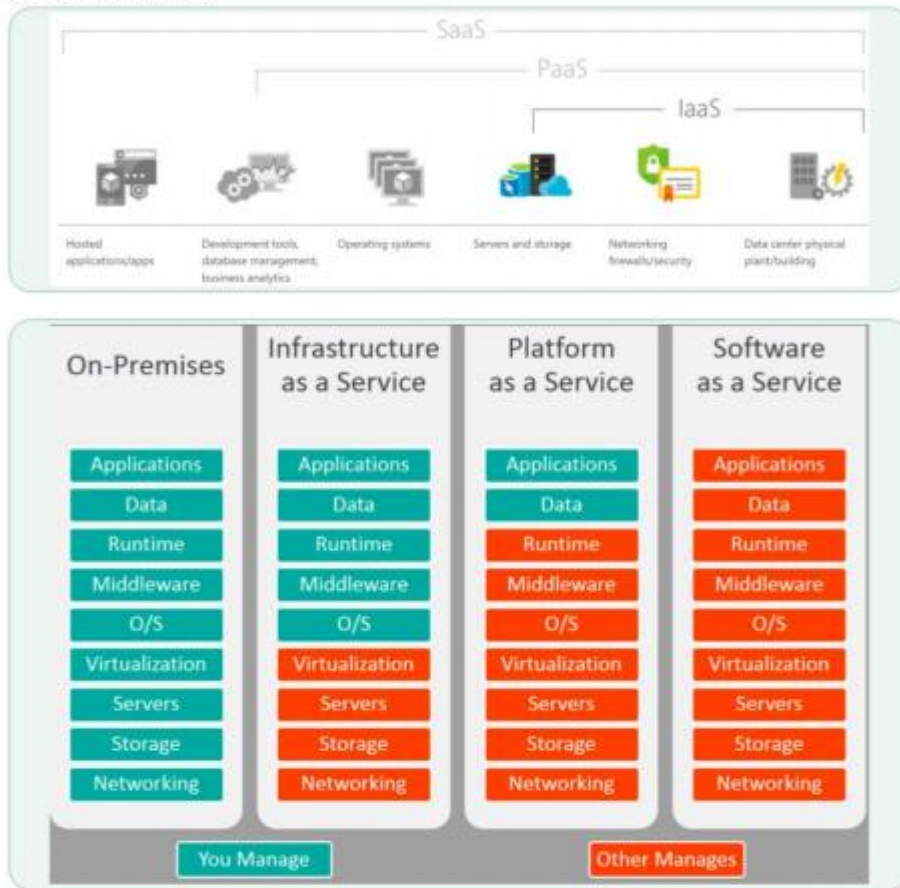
SaaS

PaaS

IaaS

Hosted applications/apps

Development tools, database management, business analytics

Operating systems

Servers and storage

Networking firewalls/security

Data center physical plant/building

| On-Premises | Infrastructure as a Service | Platform as a Service | Software as a Service |
|---|---|---|---|
| Applications | Applications | Applications | Applications |
| Data | Data | Data | Data |
| Runtime | Runtime | Runtime | Runtime |
| Middleware | Middleware | Middleware | Middleware |
| O/S | O/S | O/S | O/S |
| Virtualization | Virtualization | Virtualization | Virtualization |
| Servers | Servers | Servers | Servers |
| Storage | Storage | Storage | Storage |
| Networking | Networking | Networking | Networking |

You Manage

Other Manages